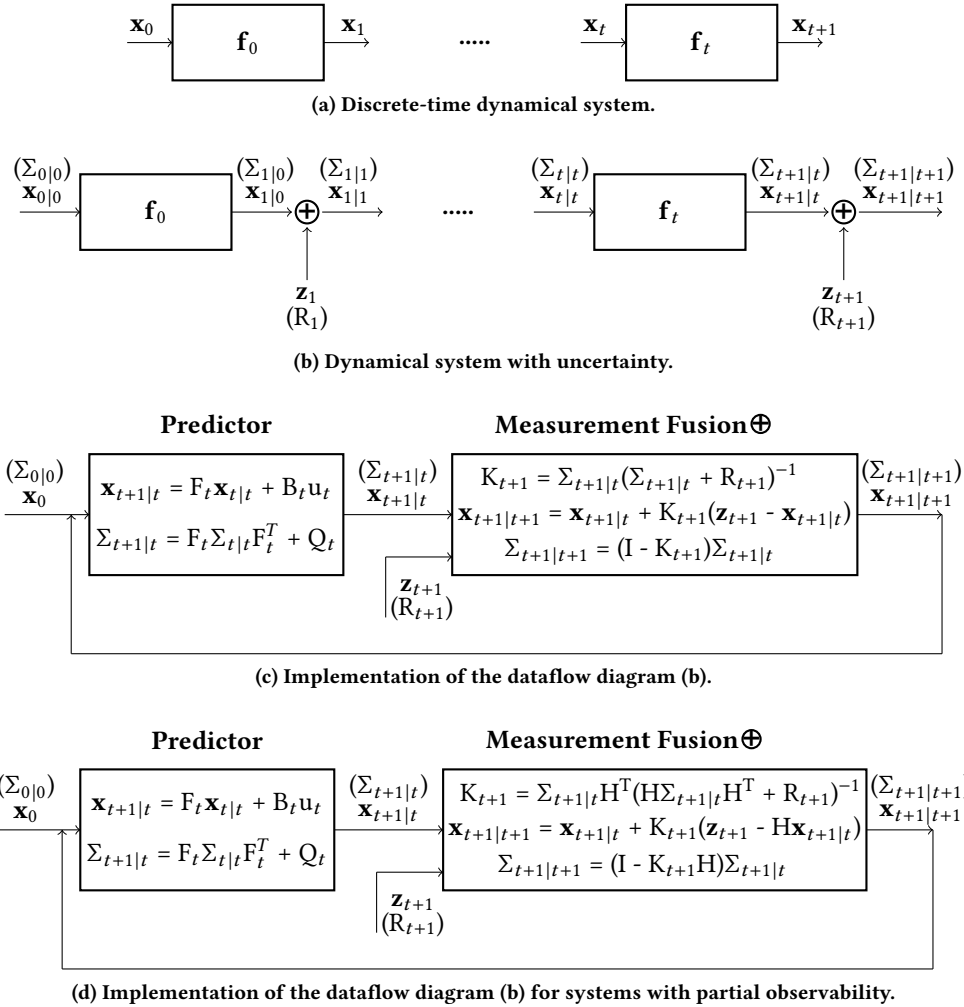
$\mathbf{x}_0$ $\mathbf{f}_0$ $\mathbf{x}_1$ ..... $\mathbf{x}_t$ $\mathbf{f}_t$ $\mathbf{x}_{t+1}$

(a) Discrete-time dynamical system.

$(\Sigma_{0|0})$ $\mathbf{x}_{0|0}$ $\mathbf{f}_0$ $(\Sigma_{1|0})$ $\mathbf{x}_{1|0}$ $\oplus$ $(\Sigma_{1|1})$ $\mathbf{x}_{1|1}$ $\mathbf{z}_1$ $(R_1)$ ..... $(\Sigma_{t|t})$ $\mathbf{x}_{t|t}$ $\mathbf{f}_t$ $(\Sigma_{t+1|t})$ $\mathbf{x}_{t+1|t}$ $\oplus$ $(\Sigma_{t+1|t+1})$ $\mathbf{x}_{t+1|t+1}$ $\mathbf{z}_{t+1}$ $(R_{t+1})$

(b) Dynamical system with uncertainty.

Predictor

Measurement Fusion$\oplus$

$(\Sigma_{0|0})$ $\mathbf{x}_0$

$\mathbf{x}_{t+1|t} = F_t\mathbf{x}_{t|t} + B_t u_t$
$\Sigma_{t+1|t} = F_t\Sigma_{t|t}F_t^T + Q_t$

$(\Sigma_{t+1|t})$ $\mathbf{x}_{t+1|t}$

$K_{t+1} = \Sigma_{t+1|t}(\Sigma_{t+1|t} + R_{t+1})^{-1}$
$\mathbf{x}_{t+1|t+1} = \mathbf{x}_{t+1|t} + K_{t+1}(\mathbf{z}_{t+1} - \mathbf{x}_{t+1|t})$
$\Sigma_{t+1|t+1} = (I - K_{t+1})\Sigma_{t+1|t}$

$(\Sigma_{t+1|t+1})$ $\mathbf{x}_{t+1|t+1}$

$\mathbf{z}_{t+1}$ $(R_{t+1})$

(c) Implementation of the dataflow diagram (b).

Predictor

Measurement Fusion$\oplus$

$(\Sigma_{0|0})$ $\mathbf{x}_0$

$\mathbf{x}_{t+1|t} = F_t\mathbf{x}_{t|t} + B_t u_t$
$\Sigma_{t+1|t} = F_t\Sigma_{t|t}F_t^T + Q_t$

$(\Sigma_{t+1|t})$ $\mathbf{x}_{t+1|t}$

$K_{t+1} = \Sigma_{t+1|t}H^T(H\Sigma_{t+1|t}H^T + R_{t+1})^{-1}$
$\mathbf{x}_{t+1|t+1} = \mathbf{x}_{t+1|t} + K_{t+1}(\mathbf{z}_{t+1} - H\mathbf{x}_{t+1|t})$
$\Sigma_{t+1|t+1} = (I - K_{t+1}H)\Sigma_{t+1|t}$

$(\Sigma_{t+1|t+1}$ $\mathbf{x}_{t+1|t+1}$

$\mathbf{z}_{t+1}$ $(R_{t+1})$

(d) Implementation of the dataflow diagram (b) for systems with partial observability.